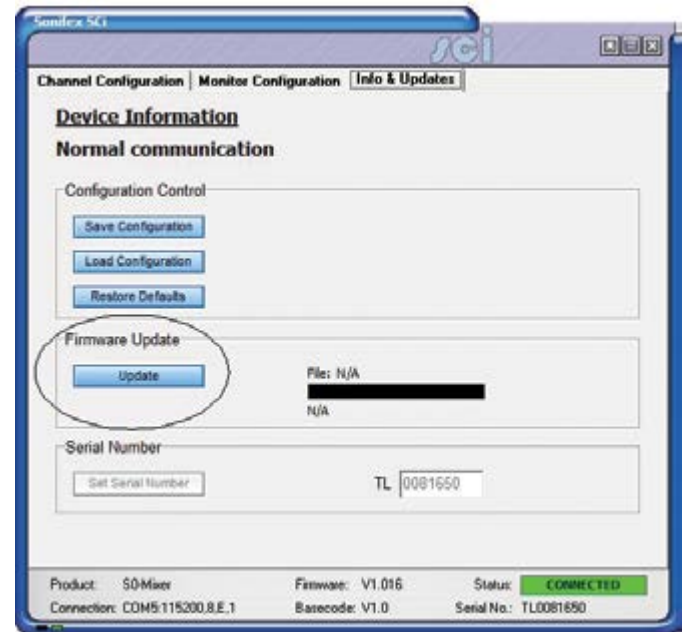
Sonifex SCi

sci

Channel Configuration | Monitor Configuration | Info & Updates

Device Information

Normal communication

Configuration Control

Save Configuration

Load Configuration

Restore Defaults

Firmware Update

Update

File: N/A

N/A

Serial Number

Set Serial Number

TL 0081650

Product: S0-Mixer
Firmware: V1.016
Status: CONNECTED
Connection: COM5:115200,8,E,1
Basecode: V1.0
Serial No.: TL0081650